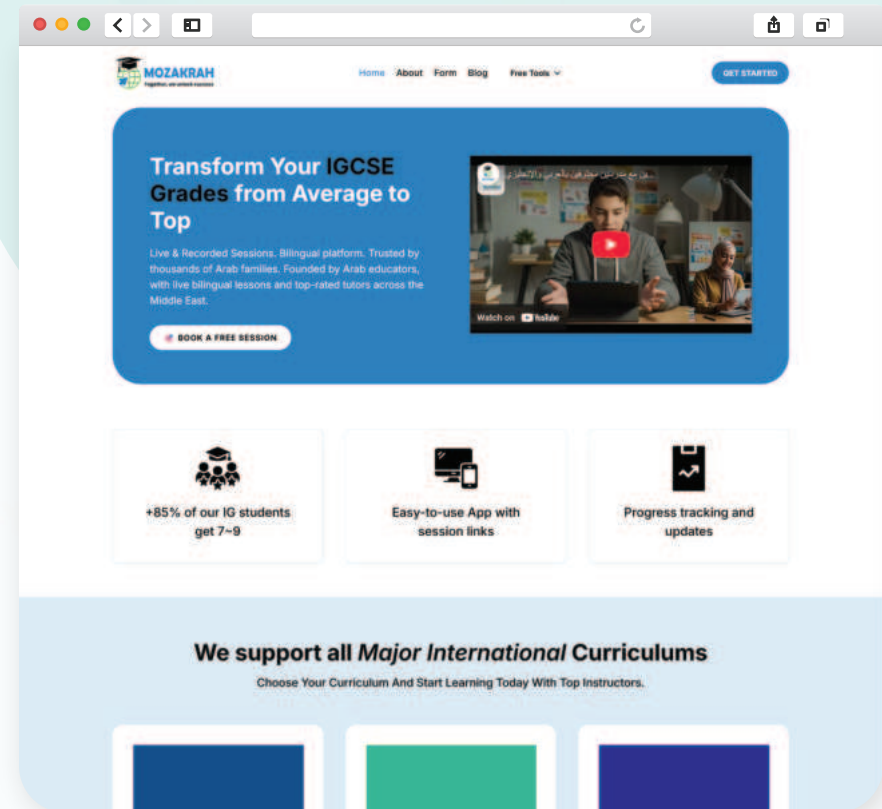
MOZAKRAH
Together, we unlock success

Home About Form Blog Free Tools

GET STARTED

Transform Your IGCSE Grades from Average to Top

Live & Recorded Sessions. Bilingual platform. Trusted by thousands of Arab families. Founded by Arab educators, with live bilingual lessons and top-rated tutors across the Middle East.

BOOK A FREE SESSION

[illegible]

Watch on YouTube

+85% of our IG students get 7~9

Easy-to-use App with session links

Progress tracking and updates

We support all Major International Curriculums

Choose Your Curriculum And Start Learning Today With Top Instructors.